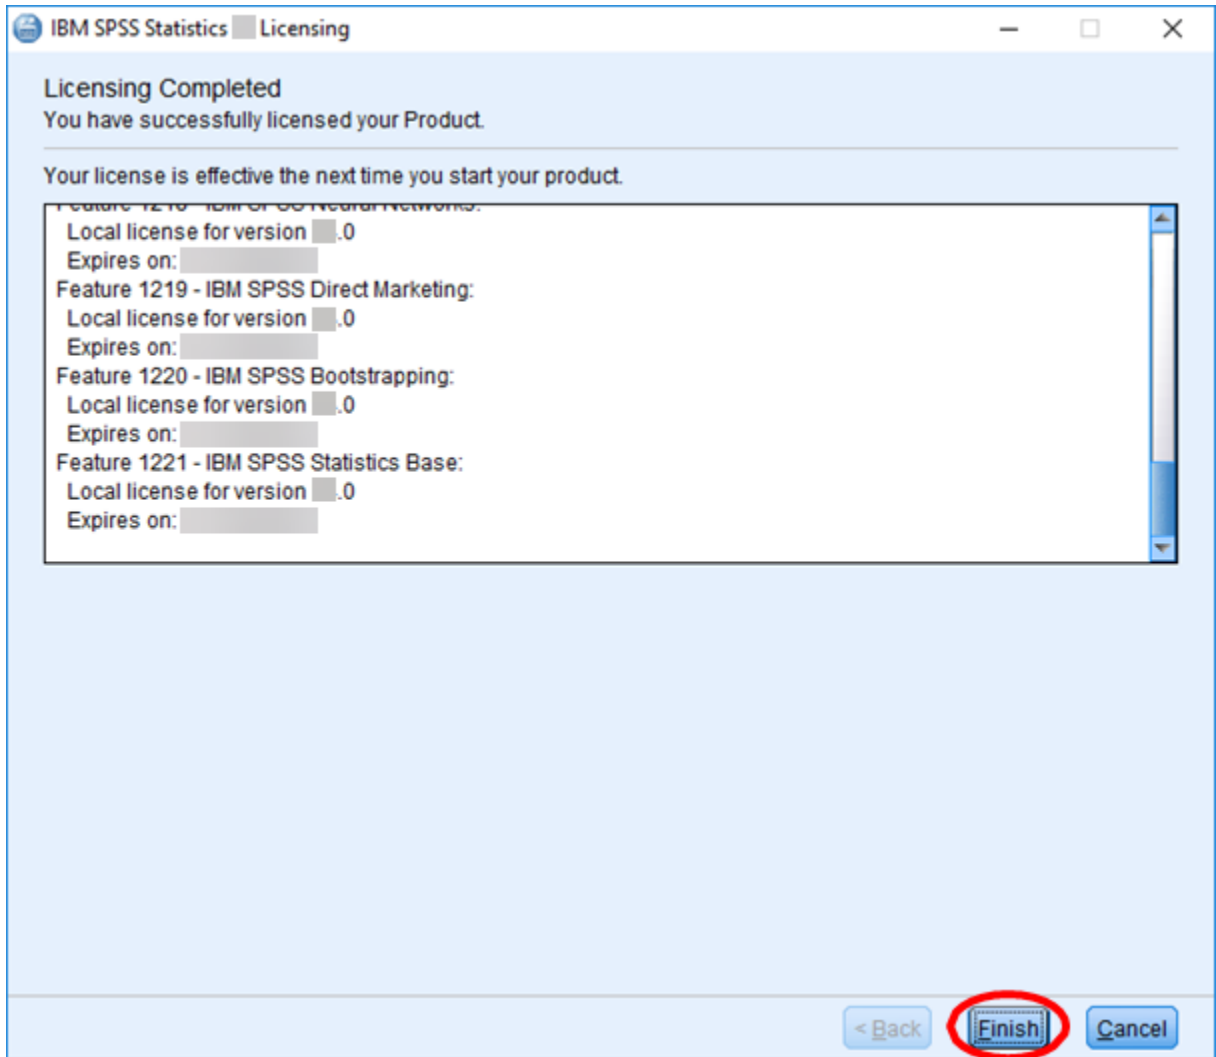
IBM SPSS Statistics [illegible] Licensing

Licensing Completed
You have successfully licensed your Product.

Your license is effective the next time you start your product.

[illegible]
Local license for version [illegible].0
Expires on: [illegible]
Feature 1219 - IBM SPSS Direct Marketing:
Local license for version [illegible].0
Expires on: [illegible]
Feature 1220 - IBM SPSS Bootstrapping:
Local license for version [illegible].0
Expires on: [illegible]
Feature 1221 - IBM SPSS Statistics Base:
Local license for version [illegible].0
Expires on: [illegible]

< Back
Finish
Cancel